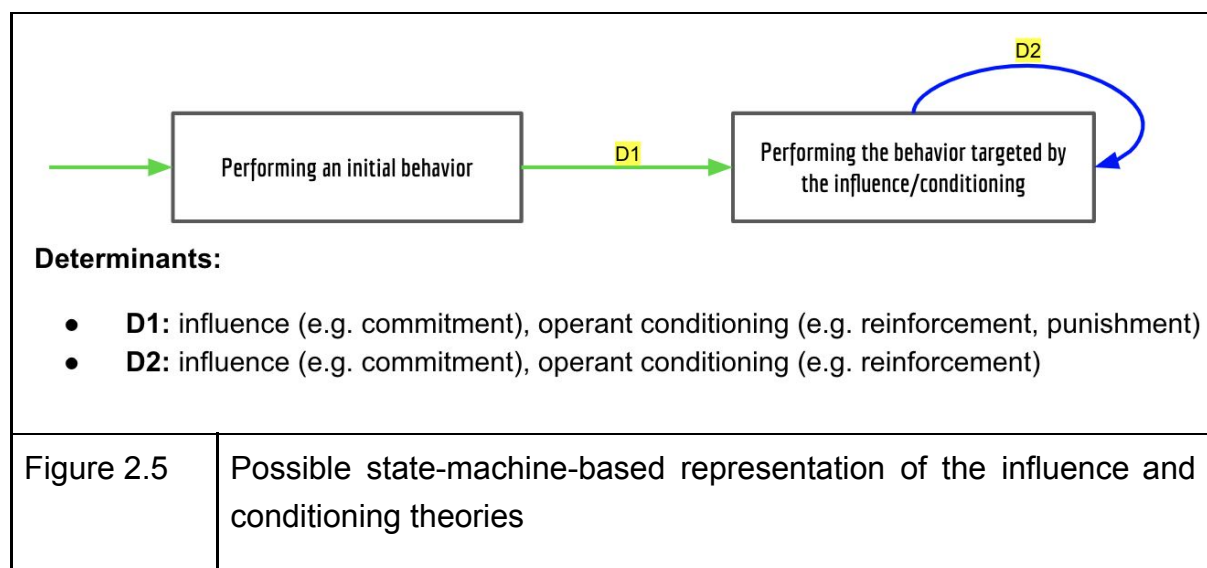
D2

Performing an initial behavior

D1

Performing the behavior targeted by the influence/conditioning

**Determinants:**

- **D1:** influence (e.g. commitment), operant conditioning (e.g. reinforcement, punishment)
- **D2:** influence (e.g. commitment), operant conditioning (e.g. reinforcement)

| Figure 2.5 | Possible state-machine-based representation of the influence and conditioning theories |
|---|---|